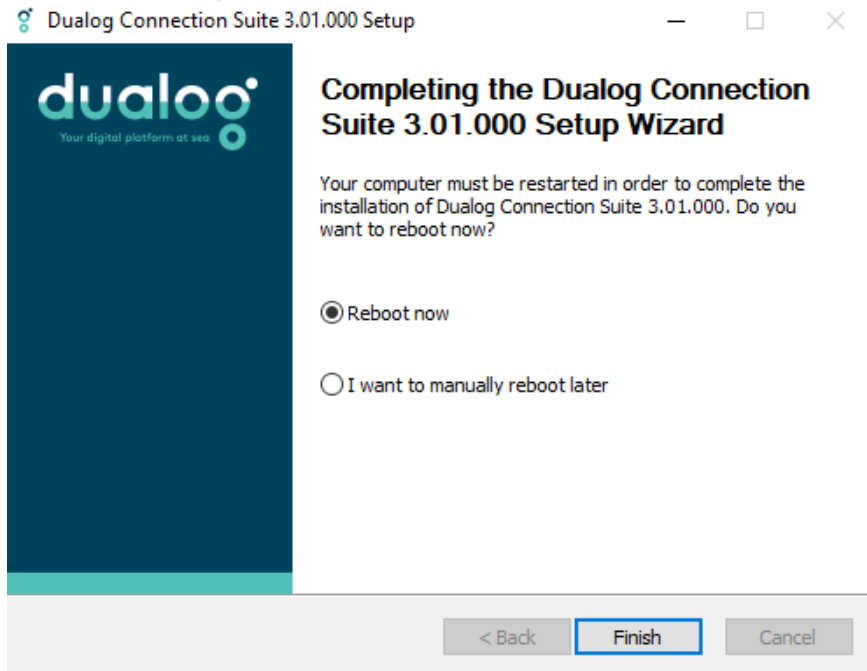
Dualog Connection Suite 3.01.000 Setup

dualog
Your digital platform at sea

Completing the Dualog Connection Suite 3.01.000 Setup Wizard

Your computer must be restarted in order to complete the installation of Dualog Connection Suite 3.01.000. Do you want to reboot now?

Reboot now

I want to manually reboot later

< Back
Finish
Cancel